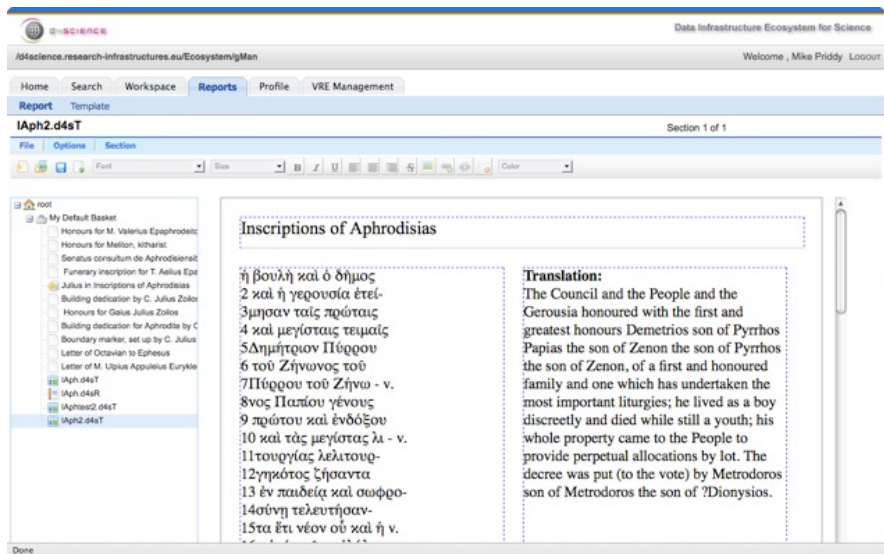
D4SCIENCE

Data Infrastructure Ecosystem for Science

/d4science.research-infrastructures.eu/Ecosystem/gMan

Welcome , Mike Priddy LOGOUT

Home Search Workspace Reports Profile VRE Management

Report Template

IAph2.d4sT

Section 1 of 1

File Options Section

Font Size Color

root
My Default Basket
Honours for M. Valerius Epaphrodeitc
Honours for Meliton, kitharist
Senatus consultum de Aphrodisiensit
Funerary inscription for T. Aelius Epa
Julius in Inscriptions of Aphrodisias
Building dedication by C. Julius Zoilos
Honours for Gaius Julius Zoilos
Building dedication for Aphrodite by C
Boundary marker, set up by C. Julius
Letter of Octavian to Ephesus
Letter of M. Ulpius Appuleius Eurykle
IAph.d4sT
IAph.d4sR
IAphtest2.d4sT
IAph2.d4sT

Inscriptions of Aphrodisias

ἡ βουλὴ καὶ ὁ δῆμος
2 καὶ ἡ γερουσία ἐτεί-
3μησαν ταῖς πρώταις
4 καὶ μεγίσταις τειμαῖς
5Δημήτριον Πύρρου
6 τοῦ Ζήνωνος τοῦ
7Πύρρου τοῦ Ζήνω - ν.
8νος Παπίου γένους
9 πρώτου καὶ ἐνδόξου
10 καὶ τὰς μεγίστας λι - ν.
11τουργίας λελιτουρ-
12γηκότος ζήσαντα
13 ἐν παιδείᾳ καὶ σωφρο-
14σύνῃ τελευτήσαν-
15τα ἔτι νέον οὗ καὶ ἡ ν.
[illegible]

Translation:
The Council and the People and the Gerousia honoured with the first and greatest honours Demetrios son of Pyrrhos Papias the son of Zenon the son of Pyrrhos the son of Zenon, of a first and honoured family and one which has undertaken the most important liturgies; he lived as a boy discreetly and died while still a youth; his whole property came to the People to provide perpetual allocations by lot. The decree was put (to the vote) by Metrodoros son of Metrodoros the son of ?Dionysios.

Done